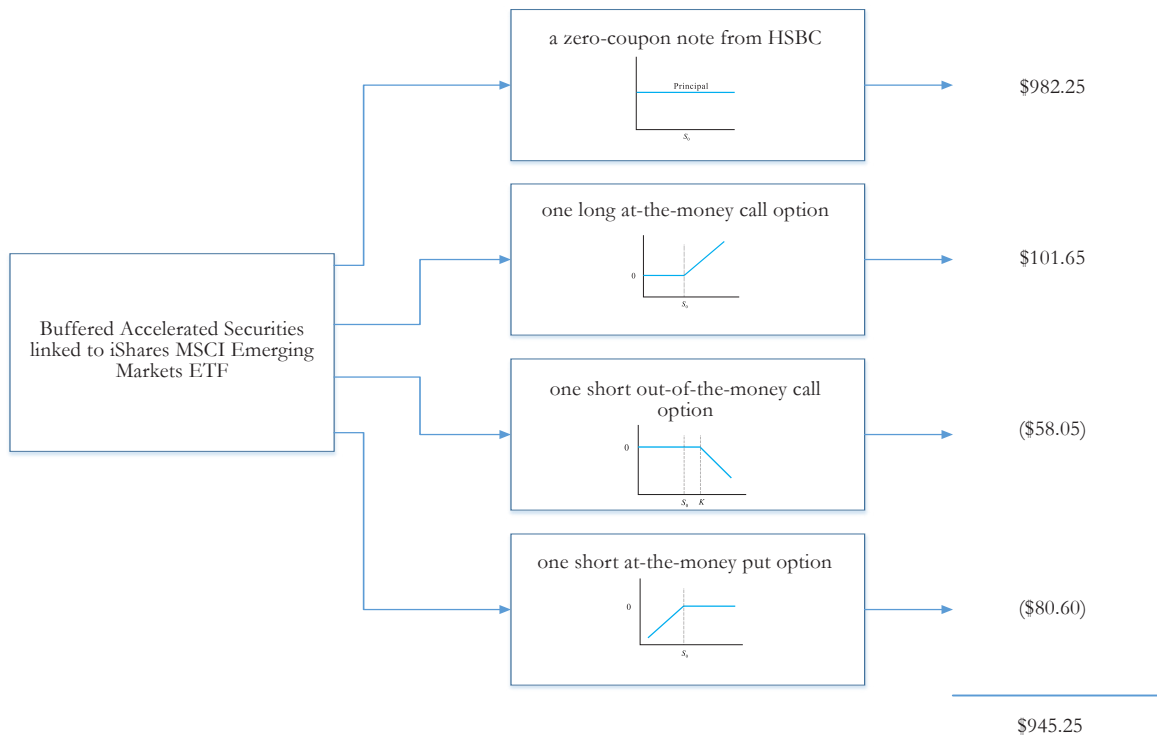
Buffered Accelerated Securities linked to iShares MSCI Emerging Markets ETF

a zero-coupon note from HSBC

Principal

$S_0$

$982.25

one long at-the-money call option

0

$S_0$

$101.65

one short out-of-the-money call option

0

$S_0$ $K$

($58.05)

one short at-the-money put option

0

$S_0$

($80.60)

$945.25